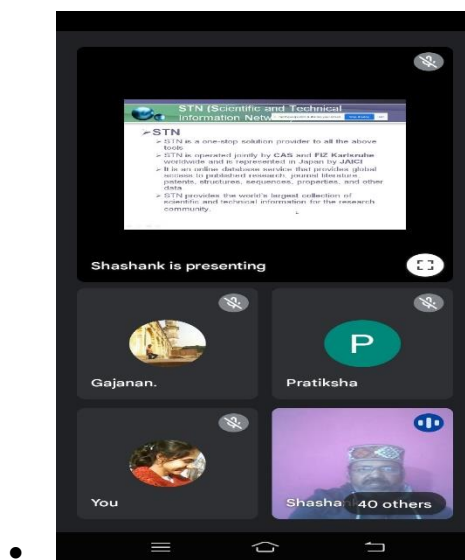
STN (Scientific and Technical Information Netw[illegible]

➢ STN

➢ STN is a one-stop solution provider to all the above tools

➢ STN is operated jointly by CAS and FIZ Karlsruhe worldwide and is represented in Japan by JAICI

➢ It is an online database service that provides global access to published research, journal literature, patents, structures, sequences, properties, and other data

➢ STN provides the world's largest collection of scientific and technical information for the research community.

Shashank is presenting

Gajanan.

P

Pratiksha

You

Shasha

40 others